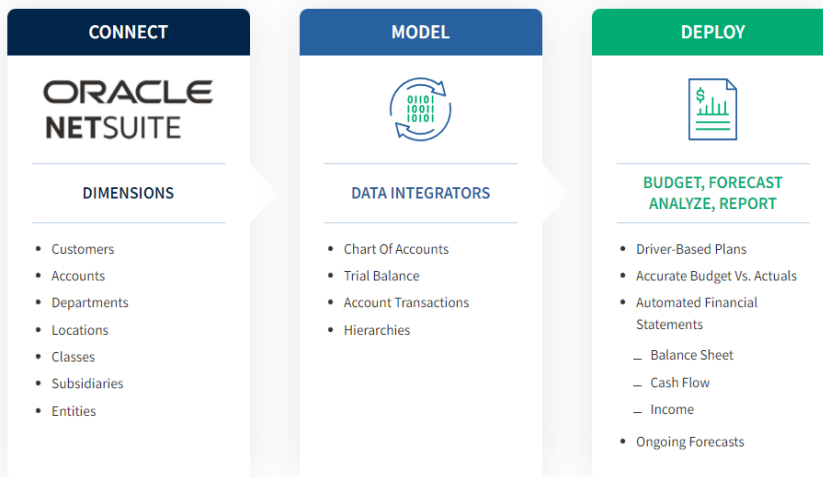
CONNECT

ORACLE NETSUITE

DIMENSIONS

- Customers
- Accounts
- Departments
- Locations
- Classes
- Subsidiaries
- Entities

MODEL

0101
1001
1010

DATA INTEGRATORS

- Chart Of Accounts
- Trial Balance
- Account Transactions
- Hierarchies

DEPLOY

$

BUDGET, FORECAST ANALYZE, REPORT

- Driver-Based Plans
- Accurate Budget Vs. Actuals
- Automated Financial Statements
  - Balance Sheet
  - Cash Flow
  - Income
- Ongoing Forecasts